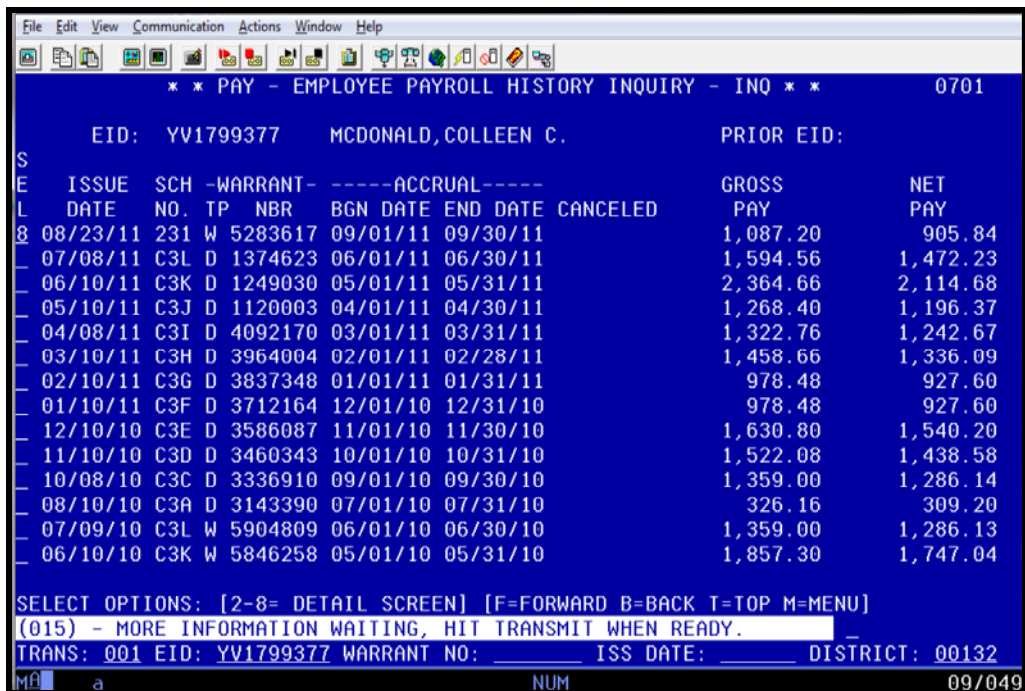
File Edit View Communication Actions Window Help

* * PAY - EMPLOYEE PAYROLL HISTORY INQUIRY - INQ * * 0701

EID: YV1799377 MCDONALD,COLLEEN C. PRIOR EID:

| S E L | ISSUE DATE | SCH NO. | -WARRANT- TP | NBR | -----ACCRUAL----- BGN DATE | END DATE | CANCELED | GROSS PAY | NET PAY |
|---|---|---|---|---|---|---|---|---|---|
| 8 | 08/23/11 | 231 | W | 5283617 | 09/01/11 | 09/30/11 | | 1,087.20 | 905.84 |
| _ | 07/08/11 | C3L | D | 1374623 | 06/01/11 | 06/30/11 | | 1,594.56 | 1,472.23 |
| _ | 06/10/11 | C3K | D | 1249030 | 05/01/11 | 05/31/11 | | 2,364.66 | 2,114.68 |
| _ | 05/10/11 | C3J | D | 1120003 | 04/01/11 | 04/30/11 | | 1,268.40 | 1,196.37 |
| _ | 04/08/11 | C3I | D | 4092170 | 03/01/11 | 03/31/11 | | 1,322.76 | 1,242.67 |
| _ | 03/10/11 | C3H | D | 3964004 | 02/01/11 | 02/28/11 | | 1,458.66 | 1,336.09 |
| _ | 02/10/11 | C3G | D | 3837348 | 01/01/11 | 01/31/11 | | 978.48 | 927.60 |
| _ | 01/10/11 | C3F | D | 3712164 | 12/01/10 | 12/31/10 | | 978.48 | 927.60 |
| _ | 12/10/10 | C3E | D | 3586087 | 11/01/10 | 11/30/10 | | 1,630.80 | 1,540.20 |
| _ | 11/10/10 | C3D | D | 3460343 | 10/01/10 | 10/31/10 | | 1,522.08 | 1,438.58 |
| _ | 10/08/10 | C3C | D | 3336910 | 09/01/10 | 09/30/10 | | 1,359.00 | 1,286.14 |
| _ | 08/10/10 | C3A | D | 3143390 | 07/01/10 | 07/31/10 | | 326.16 | 309.20 |
| _ | 07/09/10 | C3L | W | 5904809 | 06/01/10 | 06/30/10 | | 1,359.00 | 1,286.13 |
| _ | 06/10/10 | C3K | W | 5846258 | 05/01/10 | 05/31/10 | | 1,857.30 | 1,747.04 |

SELECT OPTIONS: [2-8= DETAIL SCREEN] [F=FORWARD B=BACK T=TOP M=MENU]
(015) - MORE INFORMATION WAITING, HIT TRANSMIT WHEN READY. _
TRANS: 001 EID: YV1799377 WARRANT NO: ________ ISS DATE: ______ DISTRICT: 00132
MA a NUM 09/049